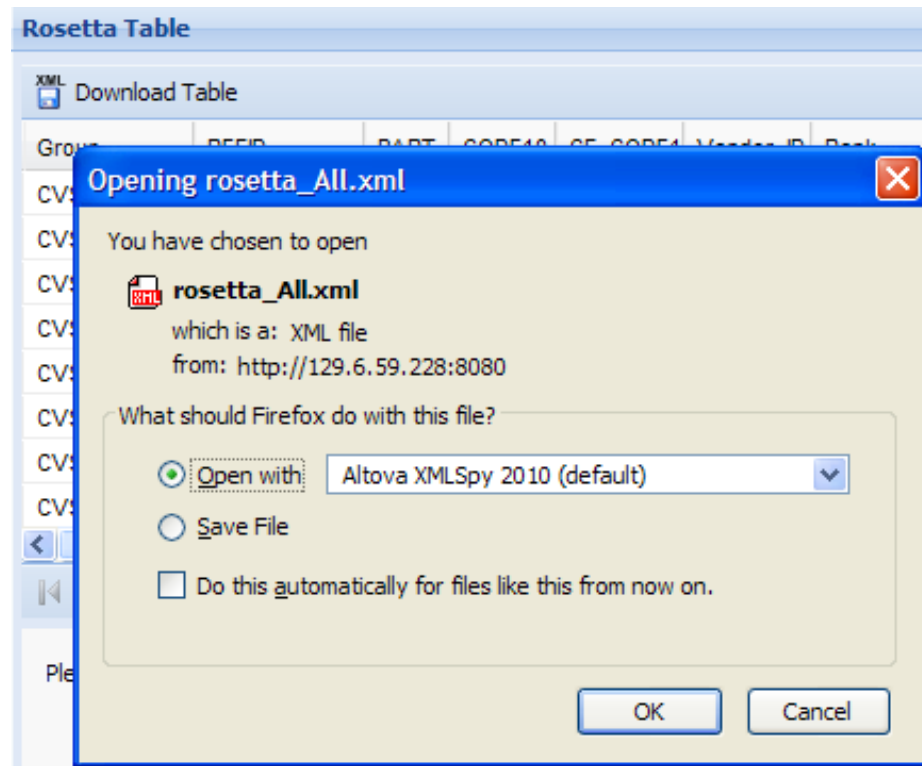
Rosetta Table

XML Download Table

Grou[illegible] | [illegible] | PART | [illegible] | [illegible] | Vendor ID | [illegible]

CV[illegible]
CV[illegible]
CV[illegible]
CV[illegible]
CV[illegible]
CV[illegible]
CV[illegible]
CV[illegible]

Ple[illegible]

Opening rosetta_All.xml

You have chosen to open

XML rosetta_All.xml

which is a: XML file

from: http://129.6.59.228:8080

What should Firefox do with this file?

Open with Altova XMLSpy 2010 (default)

Save File

Do this automatically for files like this from now on.

OK Cancel